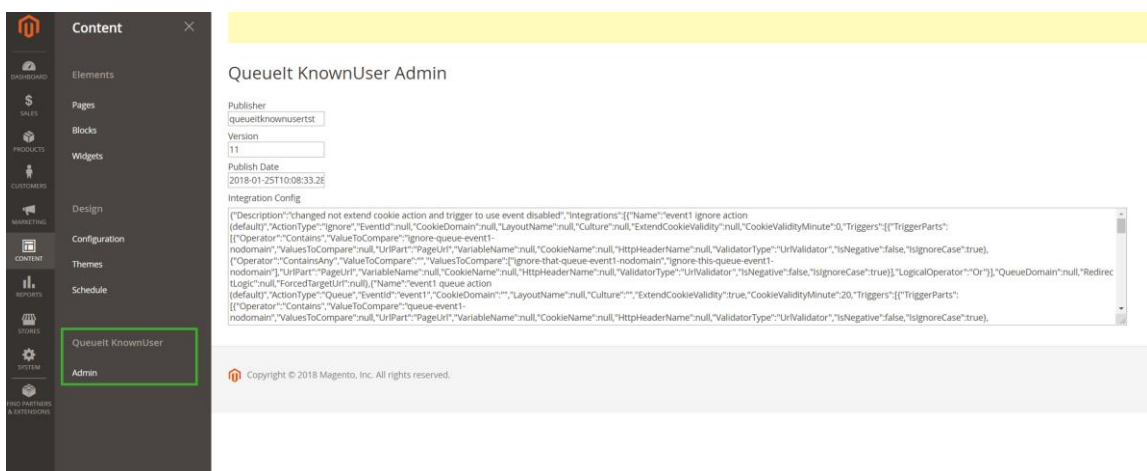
DASHBOARD
$
SALES
PRODUCTS
CUSTOMERS
MARKETING
CONTENT
REPORTS
STORES
SYSTEM
FIND PARTNERS & EXTENSIONS

Content

Elements
Pages
Blocks
Widgets

Design
Configuration
Themes
Schedule

QueueIt KnownUser
Admin

QueueIt KnownUser Admin

Publisher
queueitknownusertst
Version
11
Publish Date
2018-01-25T10:08:33.28
Integration Config

{"Description":"changed not extend cookie action and trigger to use event disabled","Integrations":[{"Name":"event1 ignore action (default)","ActionType":"Ignore","EventId":null,"CookieDomain":null,"LayoutName":null,"Culture":null,"ExtendCookieValidity":null,"CookieValidityMinute":0,"Triggers":[{"TriggerParts":[{"Operator":"Contains","ValueToCompare":"ignore-queue-event1-nodomain","ValuesToCompare":null,"UrlPart":"PageUrl","VariableName":null,"CookieName":null,"HttpHeaderName":null,"ValidatorType":"UrlValidator","IsNegative":false,"IsIgnoreCase":true},{"Operator":"ContainsAny","ValueToCompare":"","ValuesToCompare":["ignore-that-queue-event1-nodomain","ignore-this-queue-event1-nodomain"],"UrlPart":"PageUrl","VariableName":null,"CookieName":null,"HttpHeaderName":null,"ValidatorType":"UrlValidator","IsNegative":false,"IsIgnoreCase":true}],"LogicalOperator":"Or"}],"QueueDomain":null,"RedirectLogic":null,"ForcedTargetUrl":null},{"Name":"event1 queue action (default)","ActionType":"Queue","EventId":"event1","CookieDomain":"","LayoutName":null,"Culture":"","ExtendCookieValidity":true,"CookieValidityMinute":20,"Triggers":[{"TriggerParts":[{"Operator":"Contains","ValueToCompare":"queue-event1-nodomain","ValuesToCompare":null,"UrlPart":"PageUrl","VariableName":null,"CookieName":null,"HttpHeaderName":null,"ValidatorType":"UrlValidator","IsNegative":false,"IsIgnoreCase":true},

Copyright © 2018 Magento, Inc. All rights reserved.